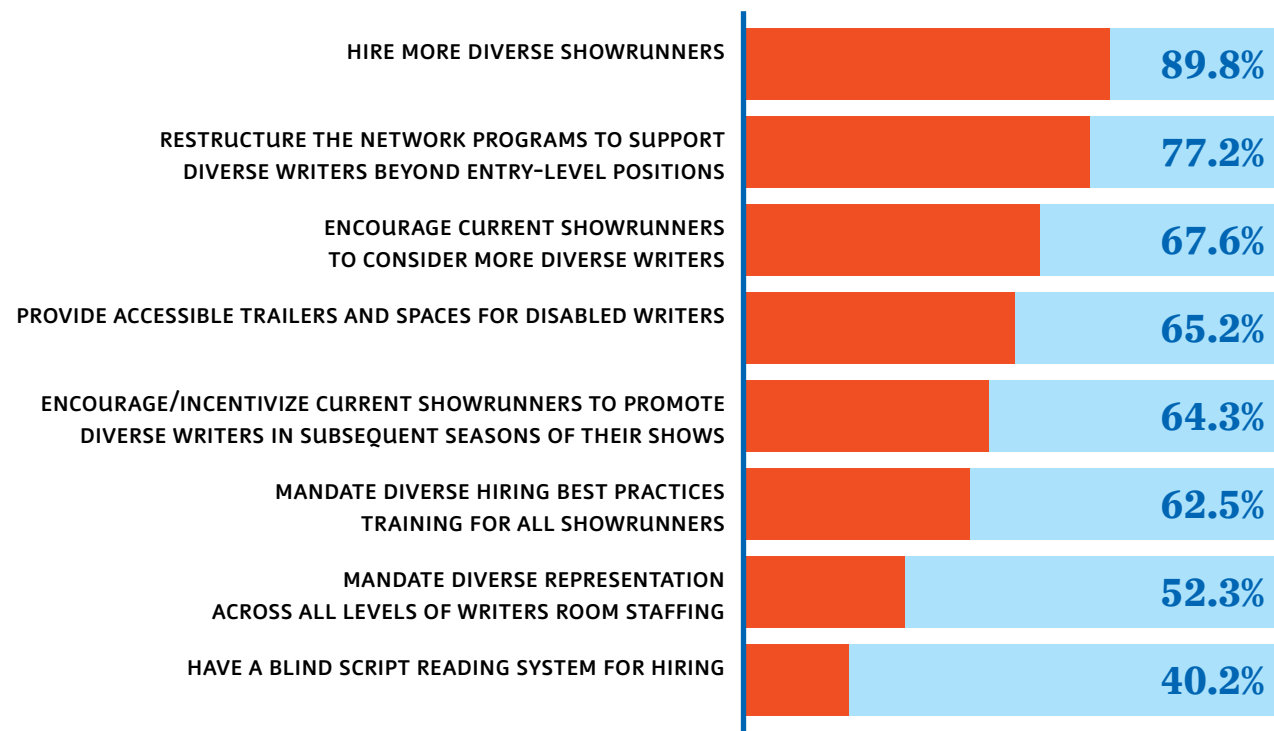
HIRE MORE DIVERSE SHOWRUNNERS 89.8%

RESTRUCTURE THE NETWORK PROGRAMS TO SUPPORT DIVERSE WRITERS BEYOND ENTRY-LEVEL POSITIONS 77.2%

ENCOURAGE CURRENT SHOWRUNNERS TO CONSIDER MORE DIVERSE WRITERS 67.6%

PROVIDE ACCESSIBLE TRAILERS AND SPACES FOR DISABLED WRITERS 65.2%

ENCOURAGE/INCENTIVIZE CURRENT SHOWRUNNERS TO PROMOTE DIVERSE WRITERS IN SUBSEQUENT SEASONS OF THEIR SHOWS 64.3%

MANDATE DIVERSE HIRING BEST PRACTICES TRAINING FOR ALL SHOWRUNNERS 62.5%

MANDATE DIVERSE REPRESENTATION ACROSS ALL LEVELS OF WRITERS ROOM STAFFING 52.3%

HAVE A BLIND SCRIPT READING SYSTEM FOR HIRING 40.2%